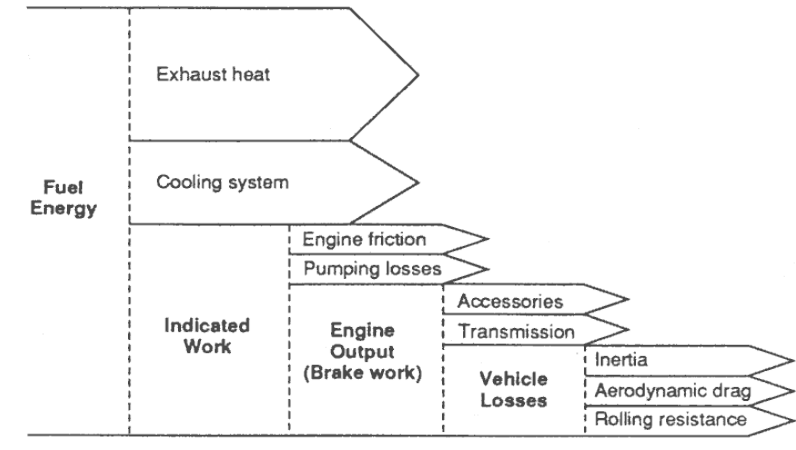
Fuel Energy

Exhaust heat

Cooling system

Indicated Work

Engine friction

Pumping losses

Engine Output (Brake work)

Accessories

Transmission

Vehicle Losses

Inertia

Aerodynamic drag

Rolling resistance